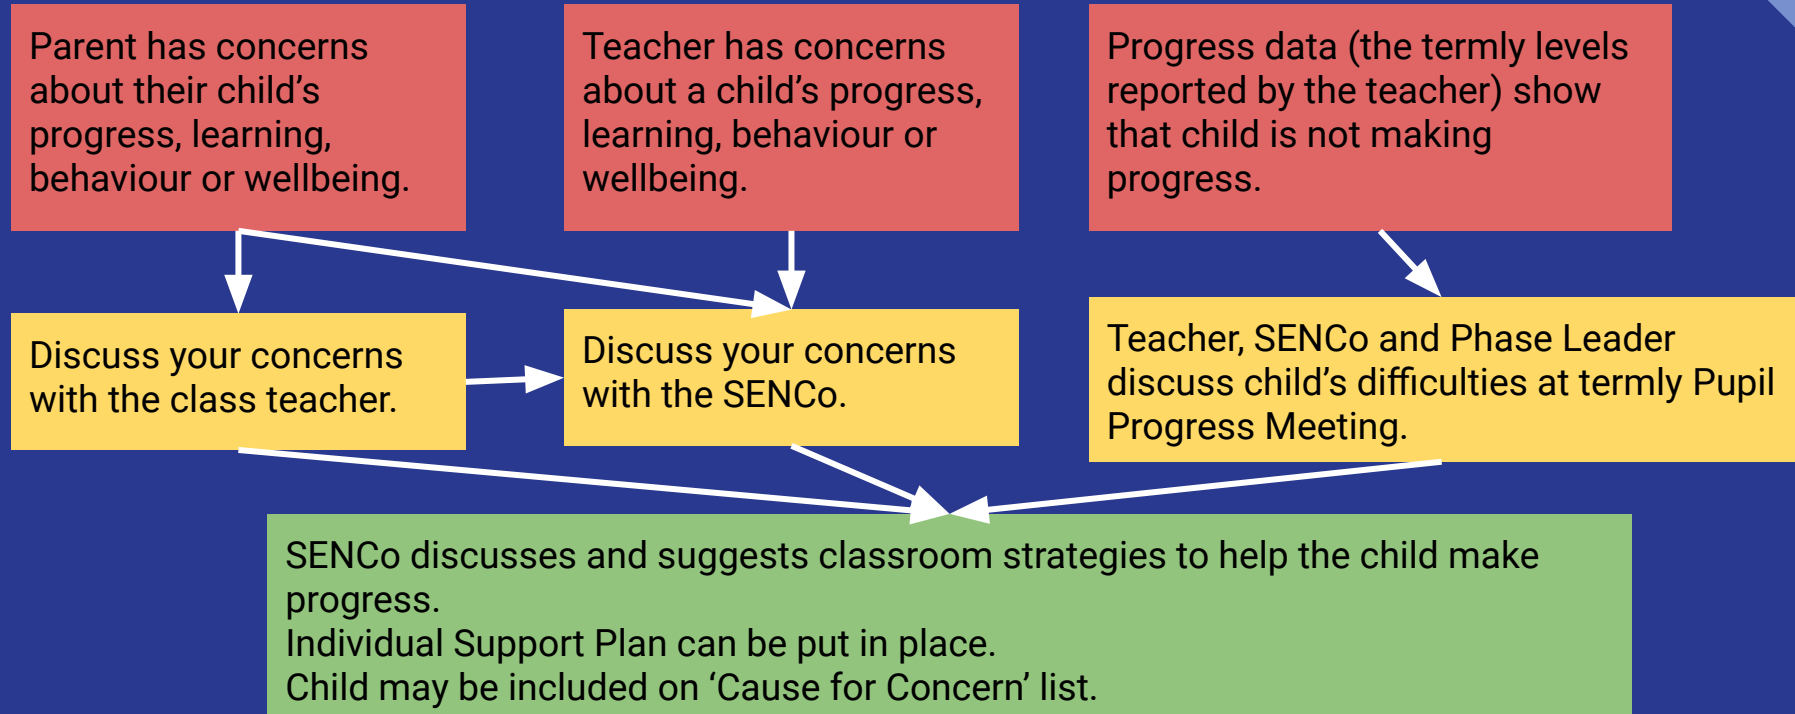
Parent has concerns about their child’s progress, learning, behaviour or wellbeing.

Teacher has concerns about a child’s progress, learning, behaviour or wellbeing.

Progress data (the termly levels reported by the teacher) show that child is not making progress.

Discuss your concerns with the class teacher.

Discuss your concerns with the SENCo.

Teacher, SENCo and Phase Leader discuss child’s difficulties at termly Pupil Progress Meeting.

SENCo discusses and suggests classroom strategies to help the child make progress.
Individual Support Plan can be put in place.
Child may be included on ‘Cause for Concern’ list.